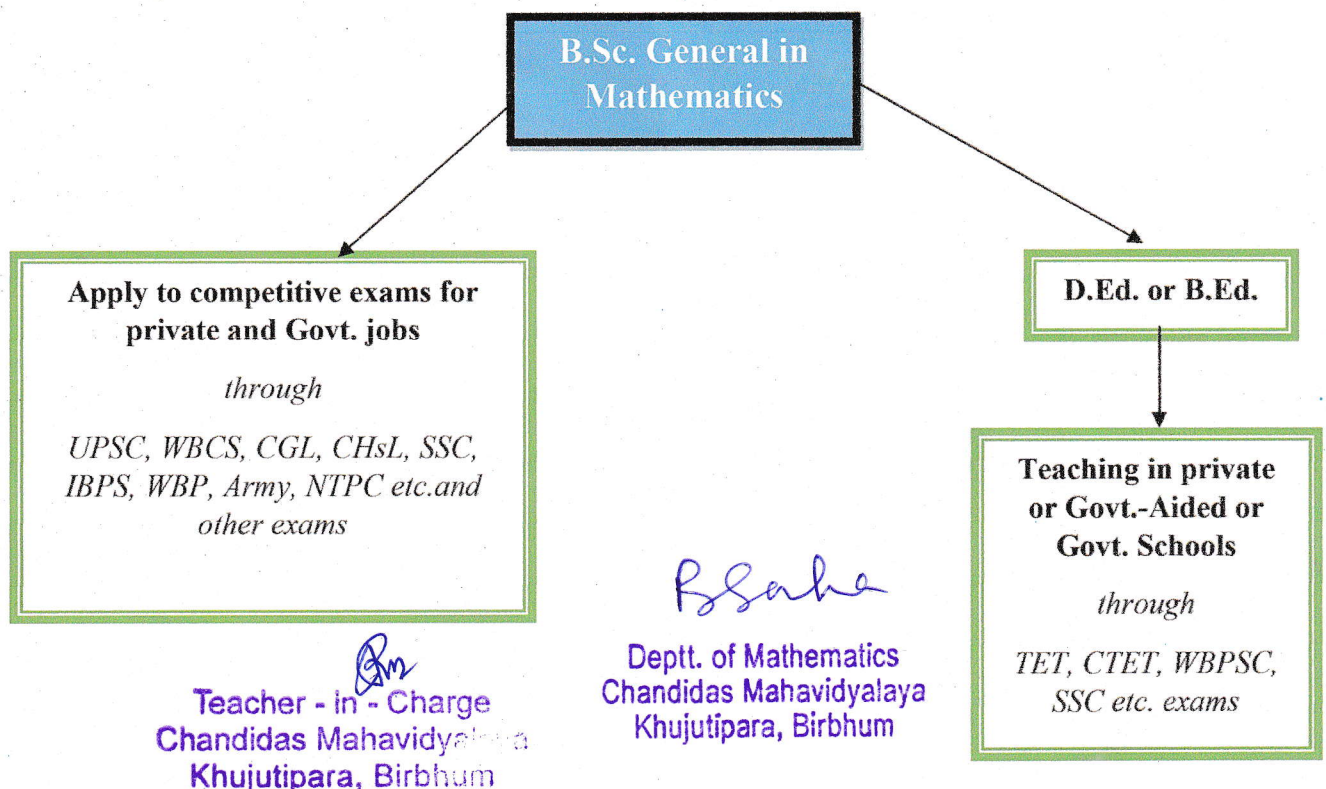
B.Sc. General in Mathematics

Apply to competitive exams for private and Govt. jobs

through

UPSC, WBCS, CGL, CHsL, SSC, IBPS, WBP, Army, NTPC etc.and other exams

D.Ed. or B.Ed.

Teaching in private or Govt.-Aided or Govt. Schools

through

TET, CTET, WBPSC, SSC etc. exams

B Saha

Deptt. of Mathematics
Chandidas Mahavidyalaya
Khujutipara, Birbhum

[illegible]

Teacher - in - Charge
Chandidas Mahavidyalaya
Khujutipara, Birbhum